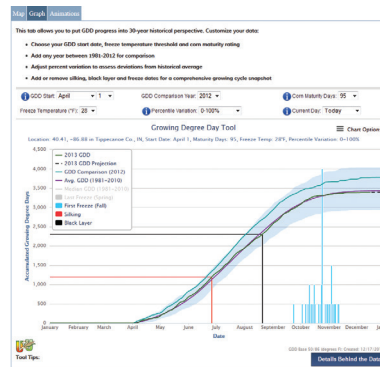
Map Graph Animations

This tab allows you to put GDD progress into 30-year historical perspective. Customize your data:

• Choose your GDD start date, freeze temperature threshold and corn maturity rating
• Add any year between 1981-2012 for comparison
• Adjust percent variation to assess deviations from historical average
• Add or remove silking, black layer and freeze dates for a comprehensive growing cycle snapshot

GDD Start: April 1
GDD Comparison Year: 2012
Corn Maturity Days: 95
Freeze Temperature (°F): 28
Percentile Variation: 0-100%
Current Day: Today

Growing Degree Day Tool

Chart Option

Location: 40.41, -86.88 in Tippecanoe Co., IN, Start Date: April 1, Maturity Days: 95, Freeze Temp: 28°F, Percentile Variation: 0-100%

Accumulated Growing Degree Days

4,500
4,000
3,500
3,000
2,500
2,000
1,500
1,000
500
0

2013 GDD
2013 GDD Projection
GDD Comparison (2012)
Avg. GDD (1981-2010)
Median GDD (1981-2010)
Last Freeze (Spring)
First Freeze (Fall)
Silking
Black Layer

January February March April May June July August September October November December

Date

Tool Tips:

Details Behind the Data